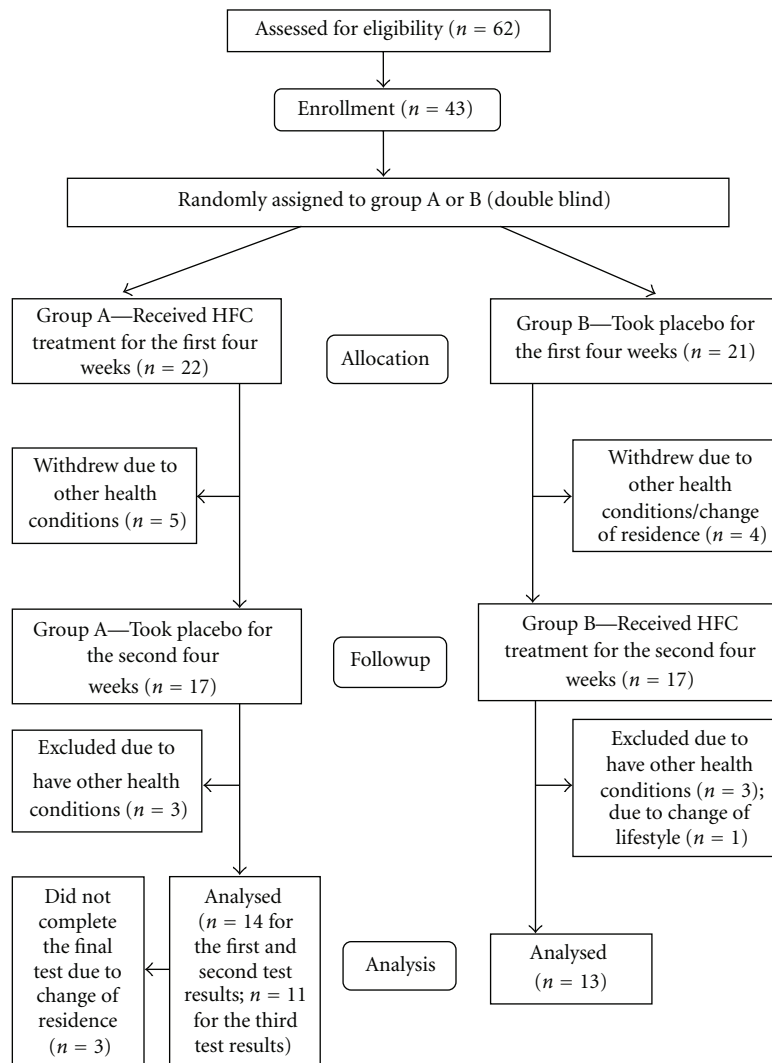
Assessed for eligibility ($n = 62$)

Enrollment ($n = 43$)

Randomly assigned to group A or B (double blind)

Group A—Received HFC treatment for the first four weeks ($n = 22$)

Allocation

Group B—Took placebo for the first four weeks ($n = 21$)

Withdrew due to other health conditions ($n = 5$)

Withdrew due to other health conditions/change of residence ($n = 4$)

Group A—Took placebo for the second four weeks ($n = 17$)

Followup

Group B—Received HFC treatment for the second four weeks ($n = 17$)

Excluded due to have other health conditions ($n = 3$)

Excluded due to have other health conditions ($n = 3$); due to change of lifestyle ($n = 1$)

Did not complete the final test due to change of residence ($n = 3$)

Analysed ($n = 14$ for the first and second test results; $n = 11$ for the third test results)

Analysis

Analysed ($n = 13$)